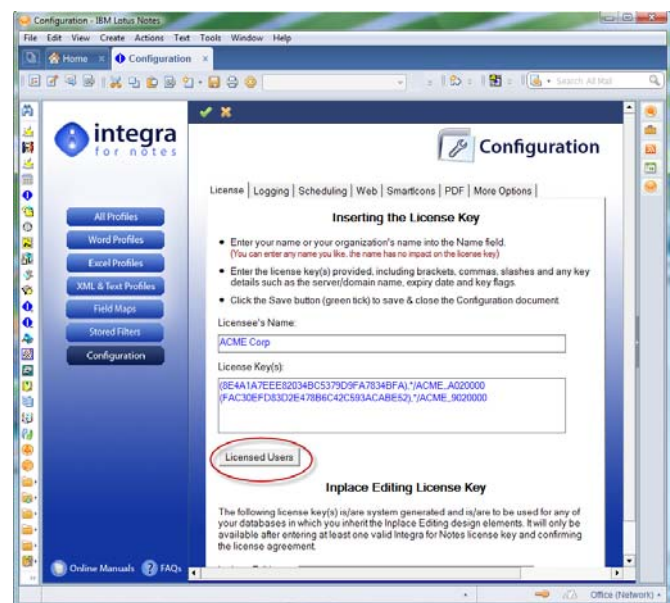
Configuration - IBM Lotus Notes

File Edit View Create Actions Text Tools Window Help

Home × Configuration ×

Search All Mail

integra
for notes

Configuration

All Profiles
Word Profiles
Excel Profiles
XML & Text Profiles
Field Maps
Stored Filters
Configuration

Online Manuals FAQs

License | Logging | Scheduling | Web | SmartIcons | PDF | More Options |

Inserting the License Key

• Enter your name or your organization's name into the Name field.
(You can enter any name you like, the name has no impact on the license key)

• Enter the license key(s) provided, including brackets, commas, slashes and any key details such as the server/domain name, expiry date and key flags.

• Click the Save button (green tick) to save & close the Configuration document.

Licensee's Name:

ACME Corp

License Key(s):

(8E4A1A7EEE82034BC5379D9FA7834BFA),*/ACME,,A020000
(FAC30EFD83D2E478B6C42C593ACABE52),*/ACME,,9020000

Licensed Users

Inplace Editing License Key

The following license key(s) is/are system generated and is/are to be used for any of your databases in which you inherit the Inplace Editing design elements. It will only be available after entering at least one valid Integra for Notes license key and confirming the license agreement.

Office (Network)